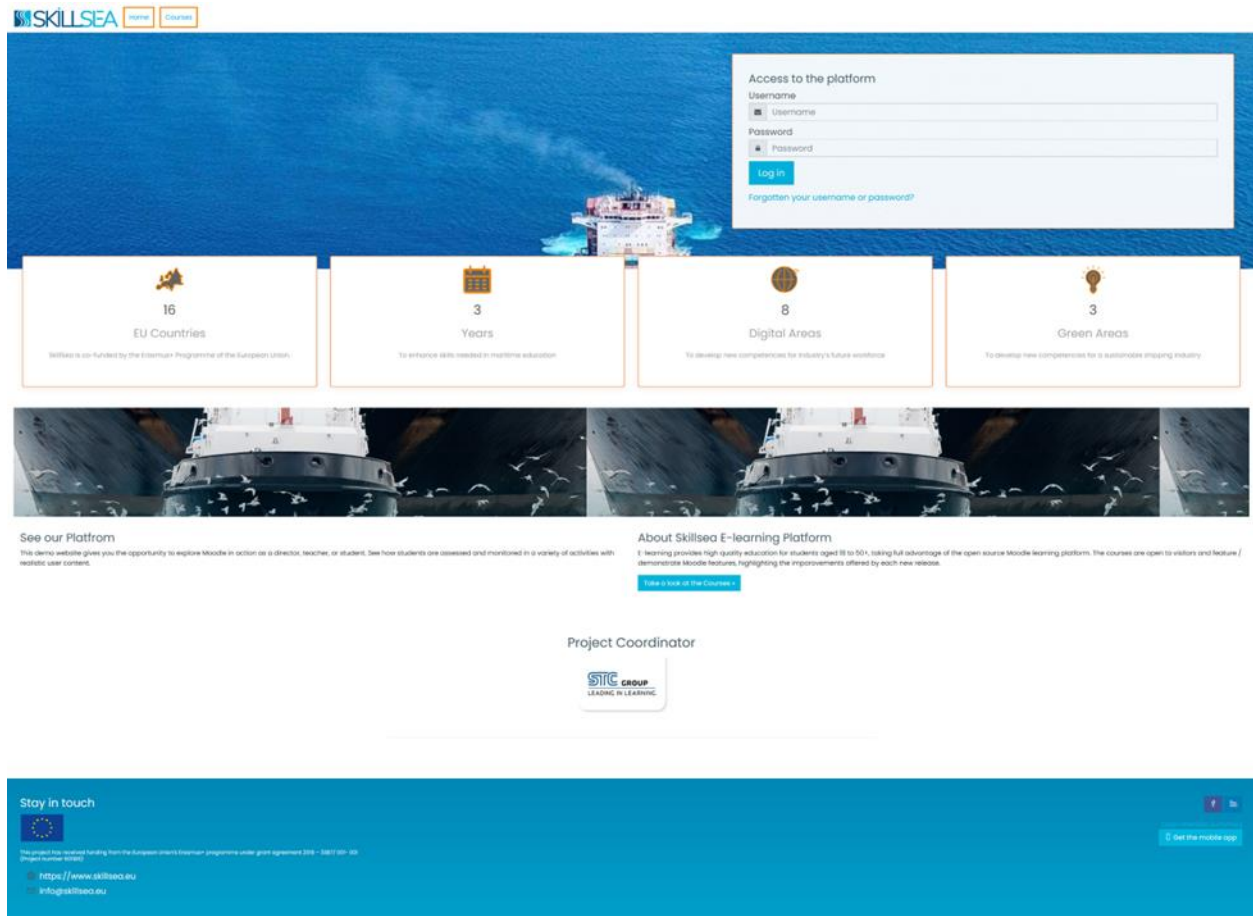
SKILLSEA Home Courses

Access to the platform
Username
Username
Password
Password
Log in
Forgotten your username or password?

16
EU Countries
Skillsea is co-funded by the Erasmus+ Programme of the European Union.

3
Years
To enhance skills needed in maritime education

8
Digital Areas
To develop new competences for industry's future workforce

3
Green Areas
To develop new competences for a sustainable shipping industry

See our Platfrom
This demo website gives you the opportunity to explore Moodle in action as a director, teacher, or student. See how students are assessed and monitored in a variety of activities with realistic user content.

About Skillsea E-learning Platform
E-learning provides high quality education for students aged 18 to 50+, taking full advantage of the open source Moodle learning platform. The courses are open to visitors and feature / demonstrate Moodle features, highlighting the improvements offered by each new release.

Take a look at the Courses »

Project Coordinator

STC GROUP
LEADING IN LEARNING

Stay in touch

This project has received funding from the European Union's Erasmus+ programme under grant agreement 2018 - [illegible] - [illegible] (Project number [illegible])

https://www.skillsea.eu
info@skillsea.eu

Get the mobile app